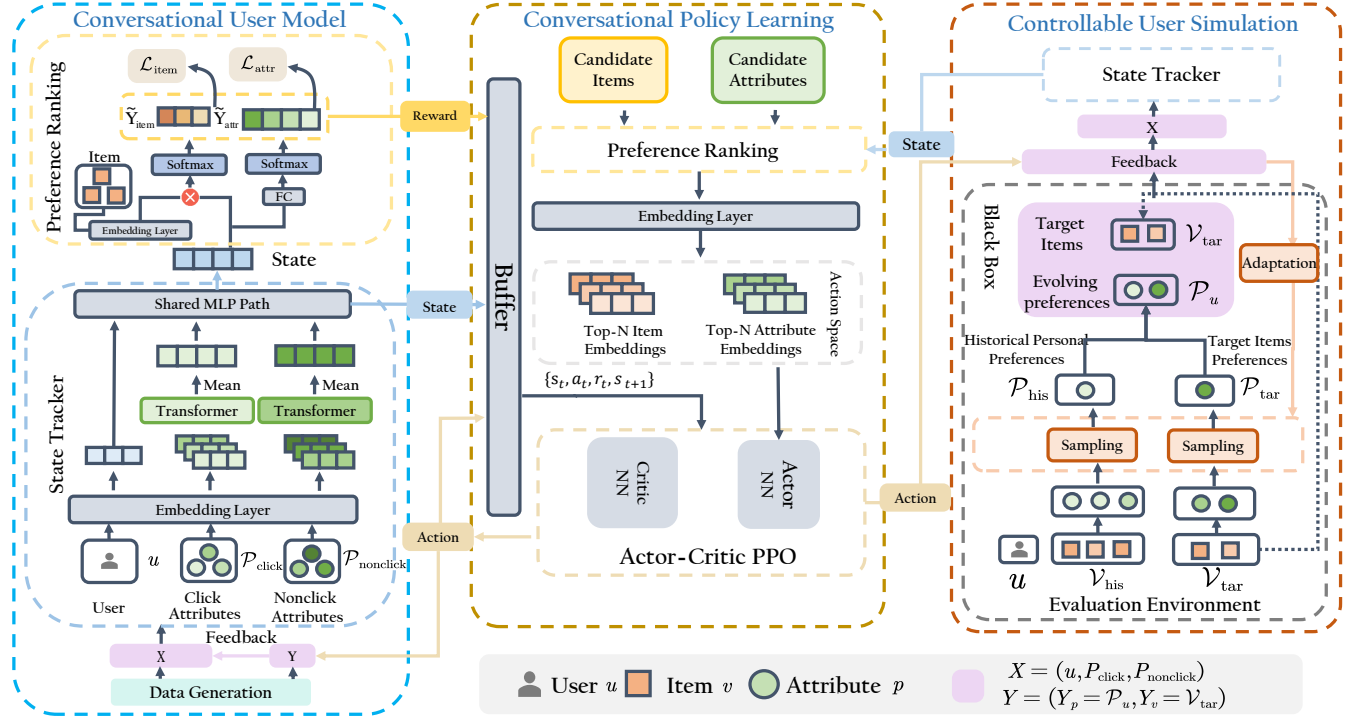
Conversational User Model

Preference Ranking

$\mathcal{L}_{\text{item}}$ $\mathcal{L}_{\text{attr}}$

$\widetilde{Y}_{\text{item}}$ $\widetilde{Y}_{\text{attr}}$

Item

Softmax Softmax

FC

Embedding Layer

State

Shared MLP Path

State Tracker

Mean Mean

Transformer Transformer

Embedding Layer

$u$ $\mathcal{P}_{\text{click}}$ $\mathcal{P}_{\text{nonclick}}$

User Click Attributes Nonclick Attributes

Feedback

X Y

Data Generation

Reward

State

Buffer

Action

Conversational Policy Learning

Candidate Items

Candidate Attributes

Preference Ranking

Embedding Layer

Top-N Item Embeddings

Top-N Attribute Embeddings

Action Space

$\{s_t, a_t, r_t, s_{t+1}\}$

Critic NN

Actor NN

Actor-Critic PPO

Controllable User Simulation

State Tracker

X

State

Feedback

Black Box

Target Items $\mathcal{V}_{\text{tar}}$

Evolving preferences $\mathcal{P}_u$

Adaptation

Historical Personal Preferences

Target Items Preferences

$\mathcal{P}_{\text{his}}$ $\mathcal{P}_{\text{tar}}$

Sampling Sampling

Action

$u$ $\mathcal{V}_{\text{his}}$ $\mathcal{V}_{\text{tar}}$

Evaluation Environment

User $u$ Item $v$ Attribute $p$

$X = (u, P_{\text{click}}, P_{\text{nonclick}})$
$Y = (Y_p = \mathcal{P}_u, Y_v = \mathcal{V}_{\text{tar}})$